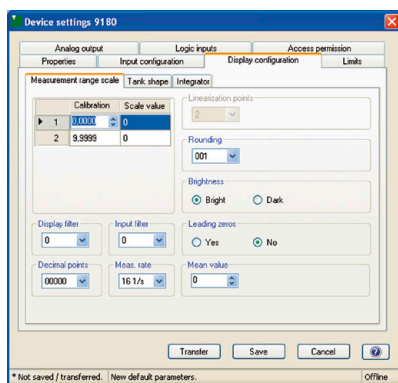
Device settings 9180

Analog output | Logic inputs | Access permission
Properties | Input configuration | Display configuration | Limits

Measurement range scale | Tank shape | Integrator

|   | Calibration | Scale value |
|---|---|---|
| 1 | 0,0000 | 0 |
| 2 | 9,9999 | 0 |

Linearization points
2

Rounding
001

Brightness
Bright
Dark

Display filter
0

Input filter
0

Leading zeros
Yes
No

Decimal points
00000

Meas. rate
16 1/s

Mean value
0

Transfer
Save
Cancel

* Not saved / transferred. | New default parameters. | Offline